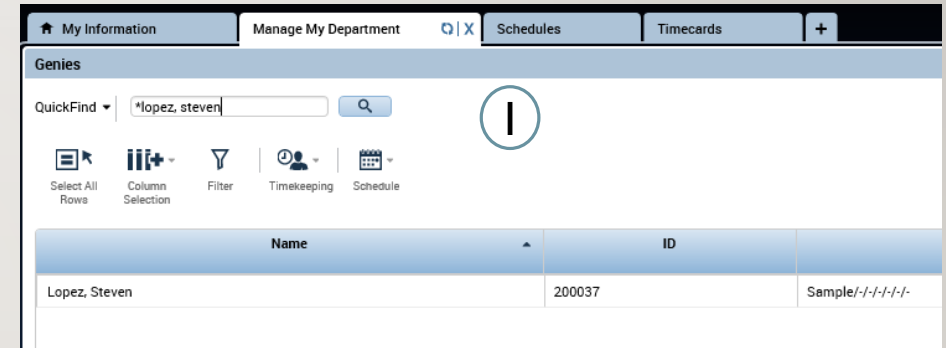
My Information | Manage My Department | Schedules | Timecards | +

Genies

QuickFind *lopez, steven

I

Select All Rows
Column Selection
Filter
Timekeeping
Schedule

| Name | ID | |
|---|---|---|
| Lopez, Steven | 200037 | Sample/-/-/-/-/-/- |